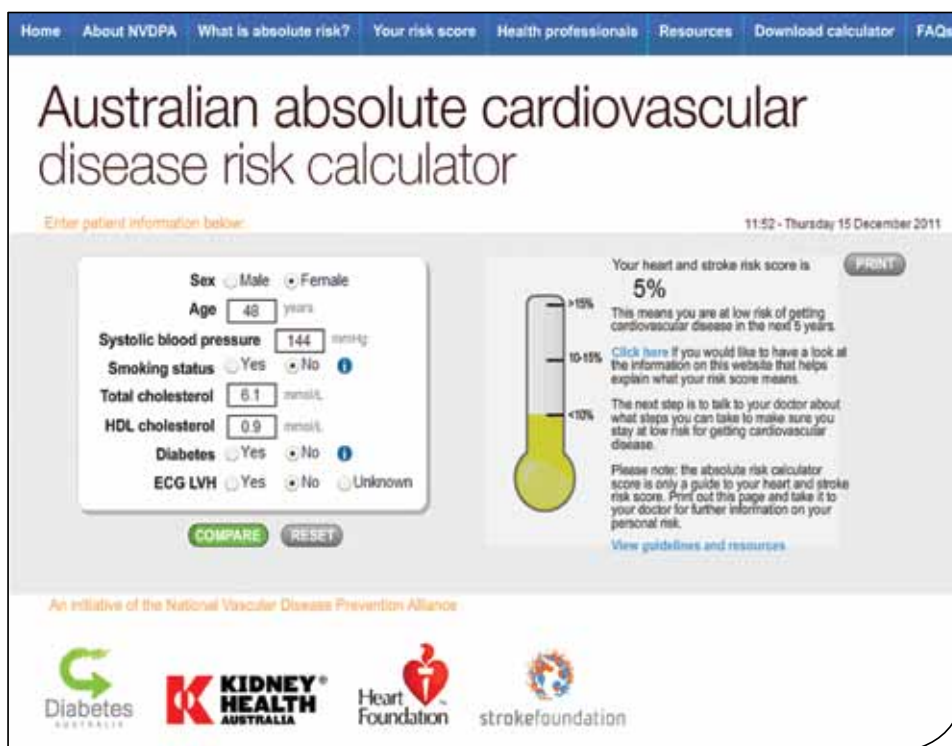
Home About NVDPA What is absolute risk? Your risk score Health professionals Resources Download calculator FAQs

Australian absolute cardiovascular disease risk calculator

Enter patient information below:

11:52 - Thursday 15 December 2011

Sex Male Female
Age 48 years
Systolic blood pressure 144 mmHg
Smoking status Yes No
Total cholesterol 6.1 mmol/L
HDL cholesterol 0.9 mmol/L
Diabetes Yes No
ECG LVH Yes No Unknown

COMPARE RESET

>15%
10-15%
<10%

Your heart and stroke risk score is
5%
This means you are at low risk of getting cardiovascular disease in the next 5 years.

PRINT

Click here if you would like to have a look at the information on this website that helps explain what your risk score means.

The next step is to talk to your doctor about what steps you can take to make sure you stay at low risk for getting cardiovascular disease.

Please note: the absolute risk calculator score is only a guide to your heart and stroke risk score. Print out this page and take it to your doctor for further information on your personal risk.

View guidelines and resources

An initiative of the National Vascular Disease Prevention Alliance

Diabetes AUSTRALIA
KIDNEY HEALTH AUSTRALIA
Heart Foundation
strokefoundation